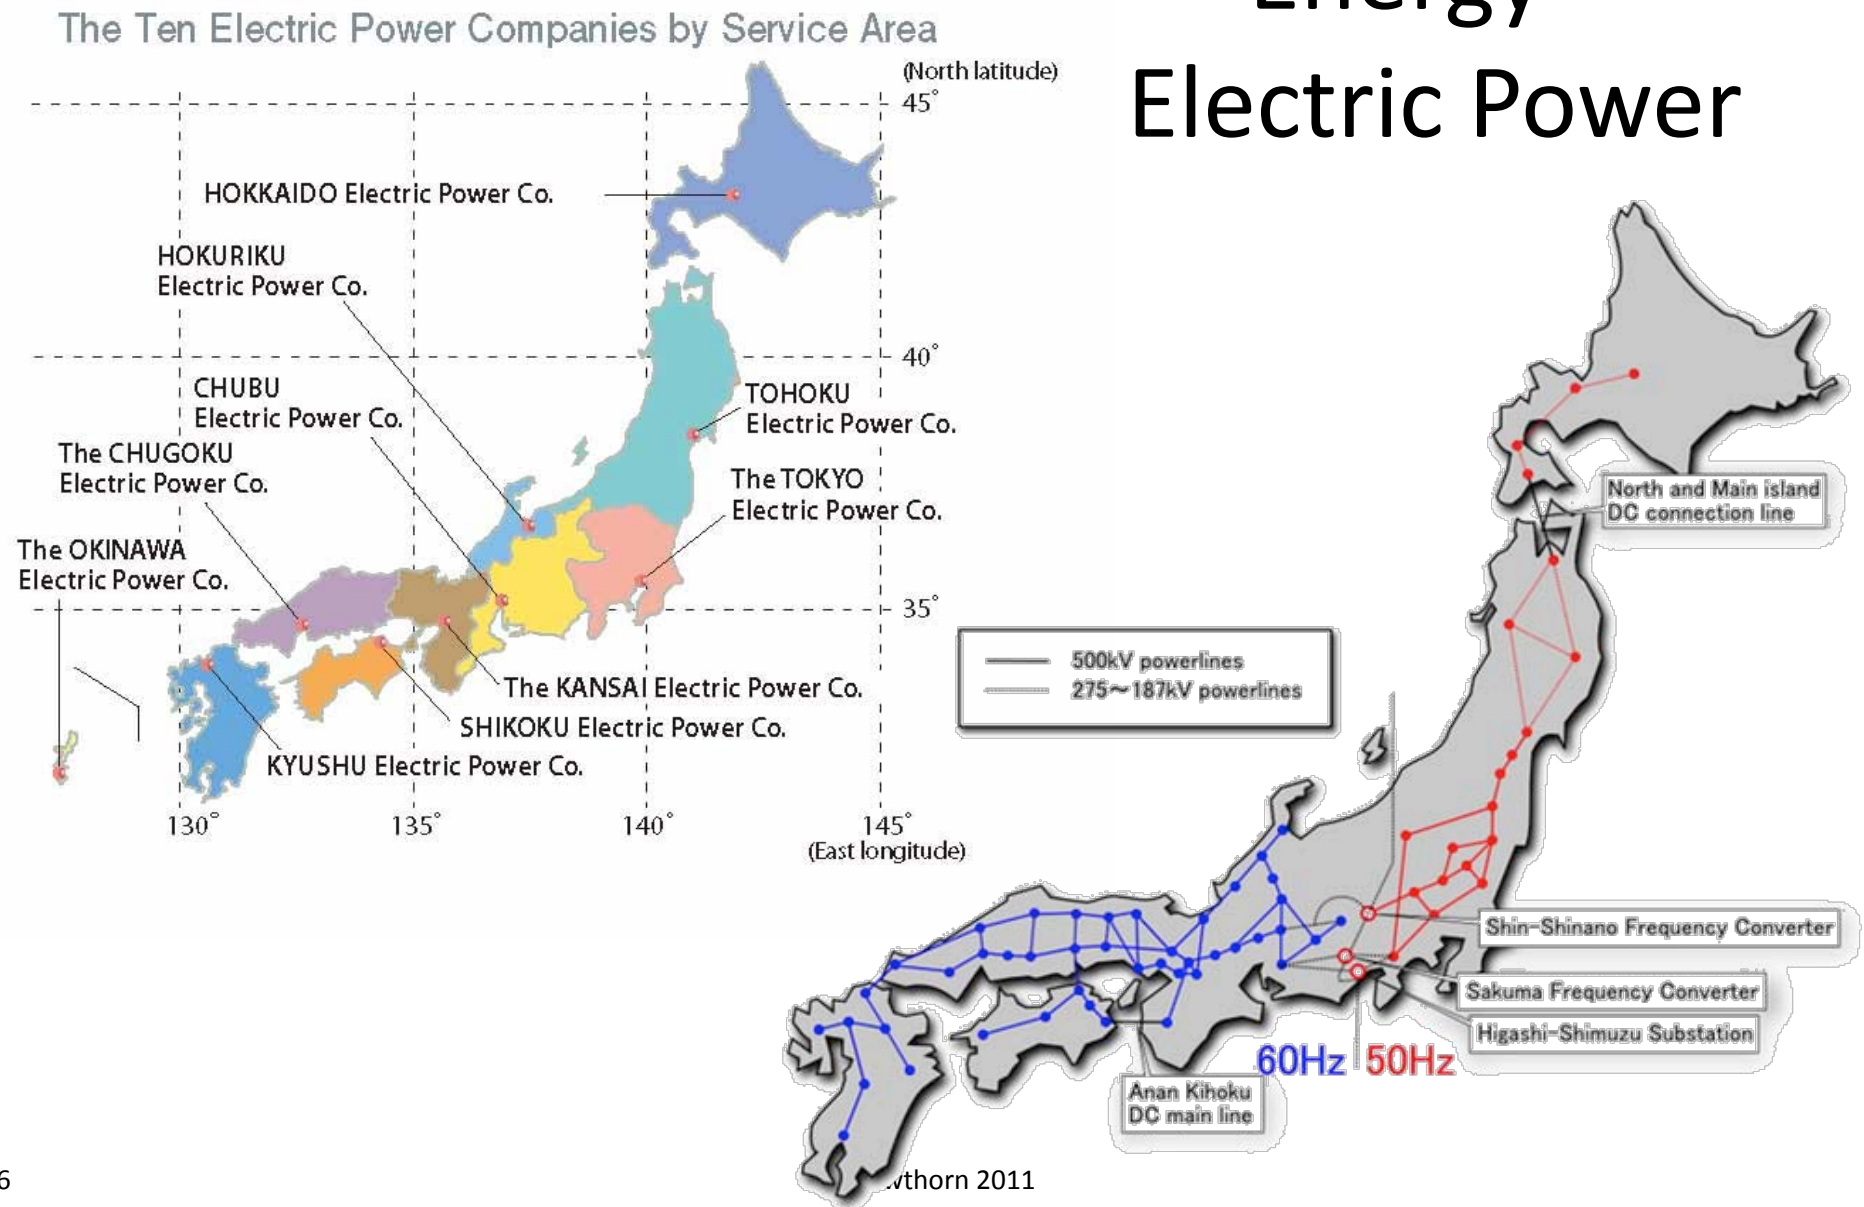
The Ten Electric Power Companies by Service Area

Energy
Electric Power

(North latitude)
45°
40°
35°

HOKKAIDO Electric Power Co.
HOKURIKU Electric Power Co.
CHUBU Electric Power Co.
The CHUGOKU Electric Power Co.
The OKINAWA Electric Power Co.
TOHOKU Electric Power Co.
The TOKYO Electric Power Co.
The KANSAI Electric Power Co.
SHIKOKU Electric Power Co.
KYUSHU Electric Power Co.

130° 135° 140° 145°
(East longitude)

North and Main island DC connection line
500kV powerlines
275~187kV powerlines
Shin-Shinano Frequency Converter
Sakuma Frequency Converter
Higashi-Shimuzu Substation
60Hz 50Hz
Anan Kihoku DC main line

6
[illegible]wthorn 2011